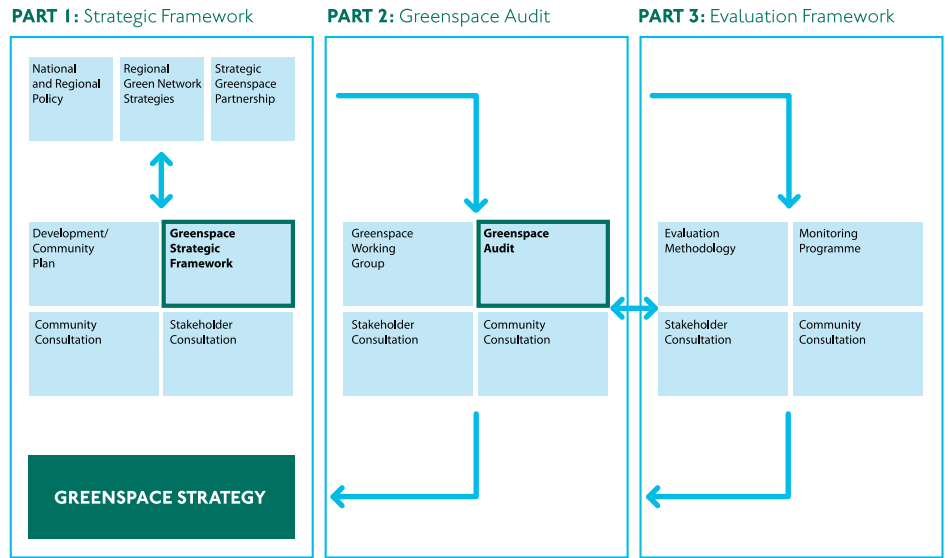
**PART 1:** Strategic Framework

National and Regional Policy

Regional Green Network Strategies

Strategic Greenspace Partnership

Development/ Community Plan

**Greenspace Strategic Framework**

Community Consultation

Stakeholder Consultation

GREENSPACE STRATEGY

**PART 2:** Greenspace Audit

Greenspace Working Group

**Greenspace Audit**

Stakeholder Consultation

Community Consultation

**PART 3:** Evaluation Framework

Evaluation Methodology

Monitoring Programme

Stakeholder Consultation

Community Consultation